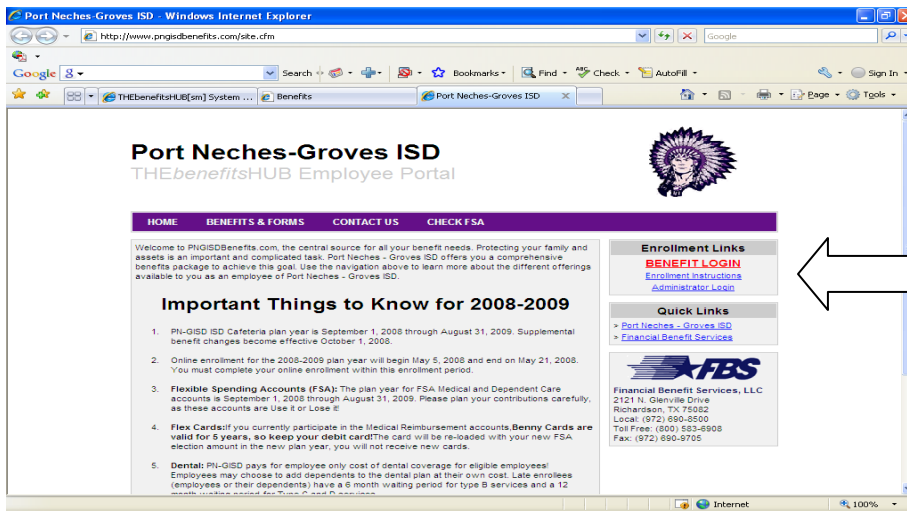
Port Neches-Groves ISD - Windows Internet Explorer

http://www.pngisdbenefits.com/site.cfm

Google

Google 8 Search Bookmarks Find Check AutoFill Sign In

THEbenefitsHUB[sm] System ... Benefits Port Neches-Groves ISD

Page Tools

Port Neches-Groves ISD

THEbenefitsHUB Employee Portal

HOME BENEFITS & FORMS CONTACT US CHECK FSA

Welcome to PNGISDBenefits.com, the central source for all your benefit needs. Protecting your family and assets is an important and complicated task. Port Neches - Groves ISD offers you a comprehensive benefits package to achieve this goal. Use the navigation above to learn more about the different offerings available to you as an employee of Port Neches - Groves ISD.

Important Things to Know for 2008-2009

1. PN-GISD ISD Cafeteria plan year is September 1, 2008 through August 31, 2009. Supplemental benefit changes become effective October 1, 2008.

2. Online enrollment for the 2008-2009 plan year will begin May 5, 2008 and end on May 21, 2008. You must complete your online enrollment within this enrollment period.

3. Flexible Spending Accounts (FSA): The plan year for FSA Medical and Dependent Care accounts is September 1, 2008 through August 31, 2009. Please plan your contributions carefully, as these accounts are Use it or Lose it!

4. Flex Cards: If you currently participate in the Medical Reimbursement accounts, Benny Cards are valid for 5 years, so keep your debit card! The card will be re-loaded with your new FSA election amount in the new plan year, you will not receive new cards.

5. Dental: PN-GISD pays for employee only cost of dental coverage for eligible employees! Employees may choose to add dependents to the dental plan at their own cost. Late enrollees (employees or their dependents) have a 6 month waiting period for type B services and a 12 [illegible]

Enrollment Links
BENEFIT LOGIN
Enrollment Instructions
Administrator Login

Quick Links
> Port Neches - Groves ISD
> Financial Benefit Services

FBS
Financial Benefit Services, LLC
2121 N. Glenville Drive
Richardson, TX 75082
Local: (972) 690-8500
Toll Free: (800) 583-6908
Fax: (972) 690-9705

Internet 100%